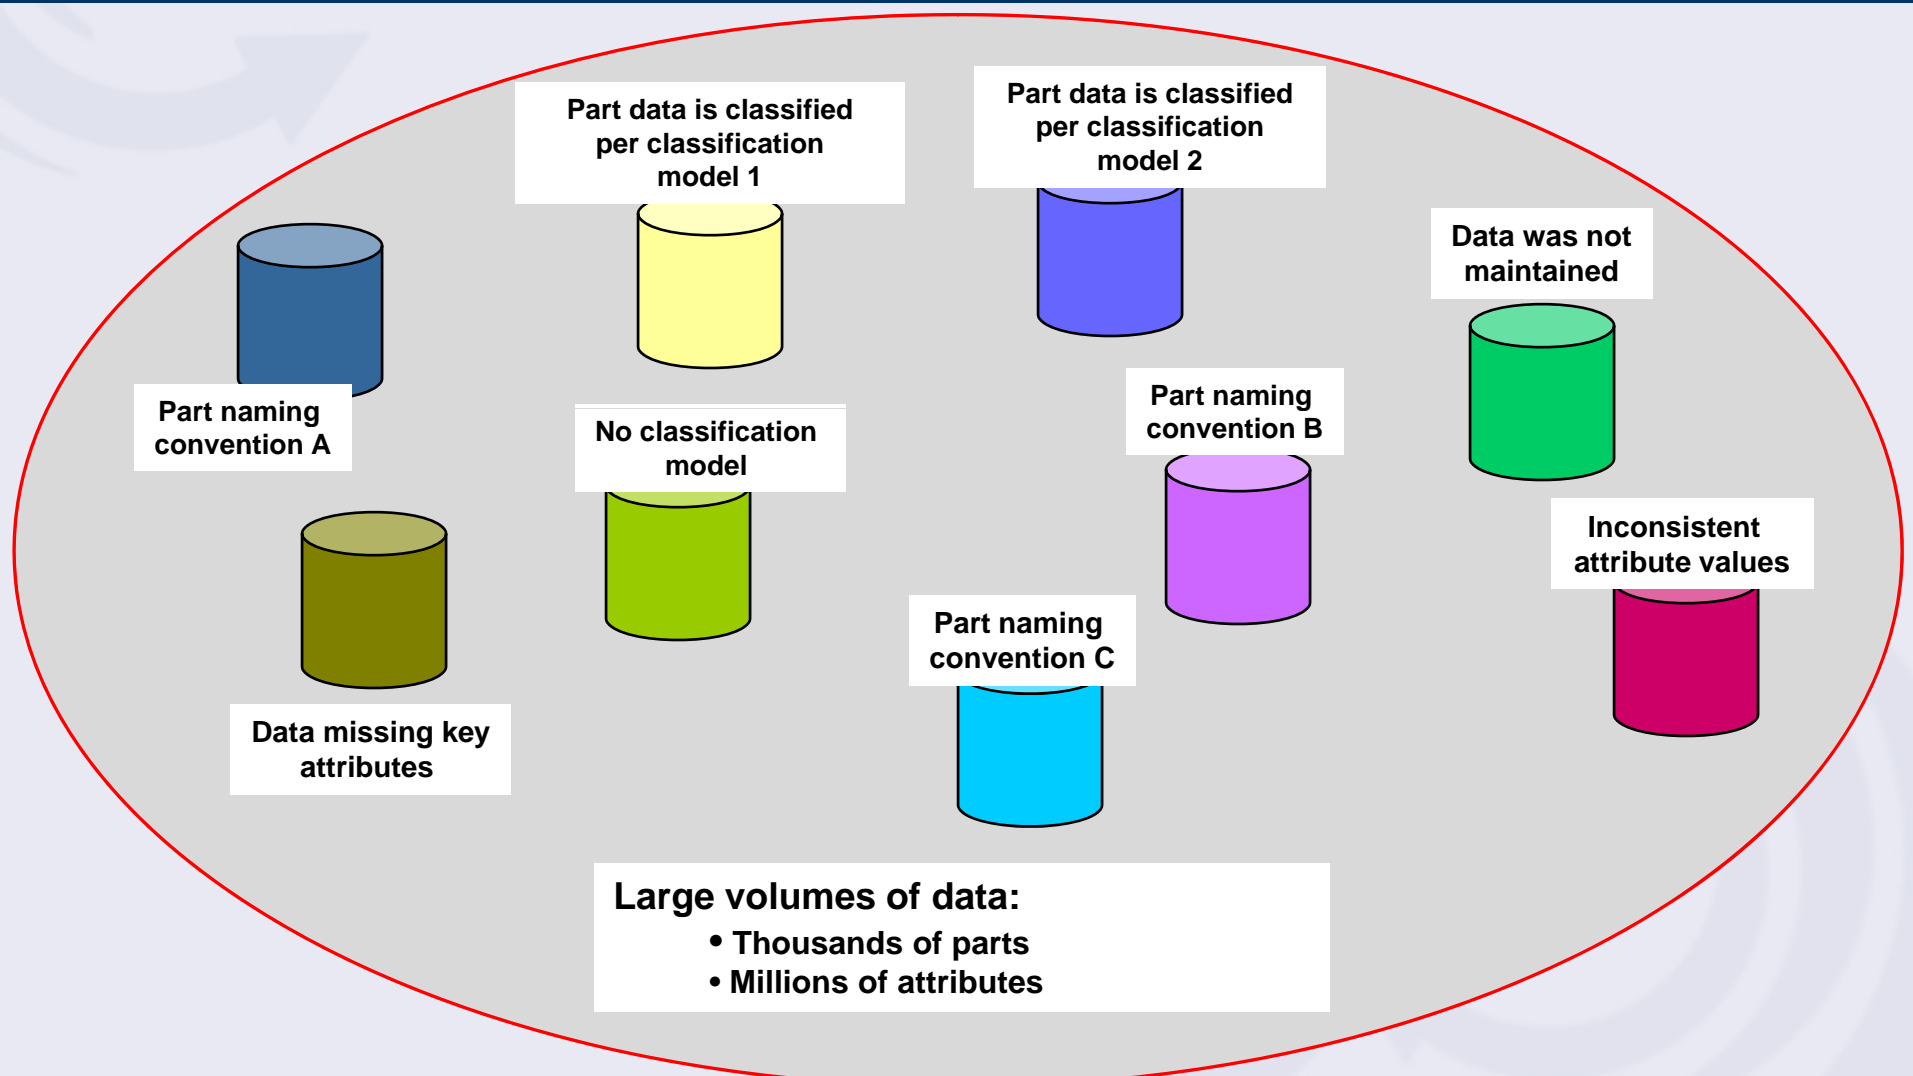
Part data is classified per classification model 1

Part data is classified per classification model 2

Data was not maintained

Part naming convention A

No classification model

Part naming convention B

Inconsistent attribute values

Part naming convention C

Data missing key attributes

Large volumes of data:
• Thousands of parts
• Millions of attributes